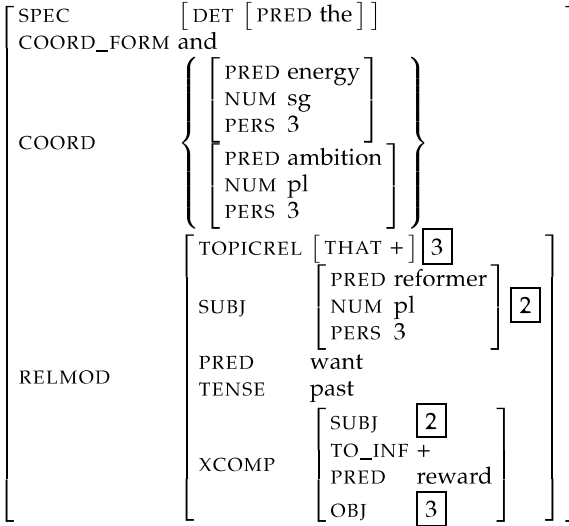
SPEC [DET [PRED the]]
COORD_FORM and

COORD { [PRED energy, NUM sg, PERS 3] [PRED ambition, NUM pl, PERS 3] }

RELMOD
TOPICREL [THAT +] 3
SUBJ [PRED reformer, NUM pl, PERS 3] 2
PRED want
TENSE past
XCOMP
SUBJ 2
TO_INF +
PRED reward
OBJ 3